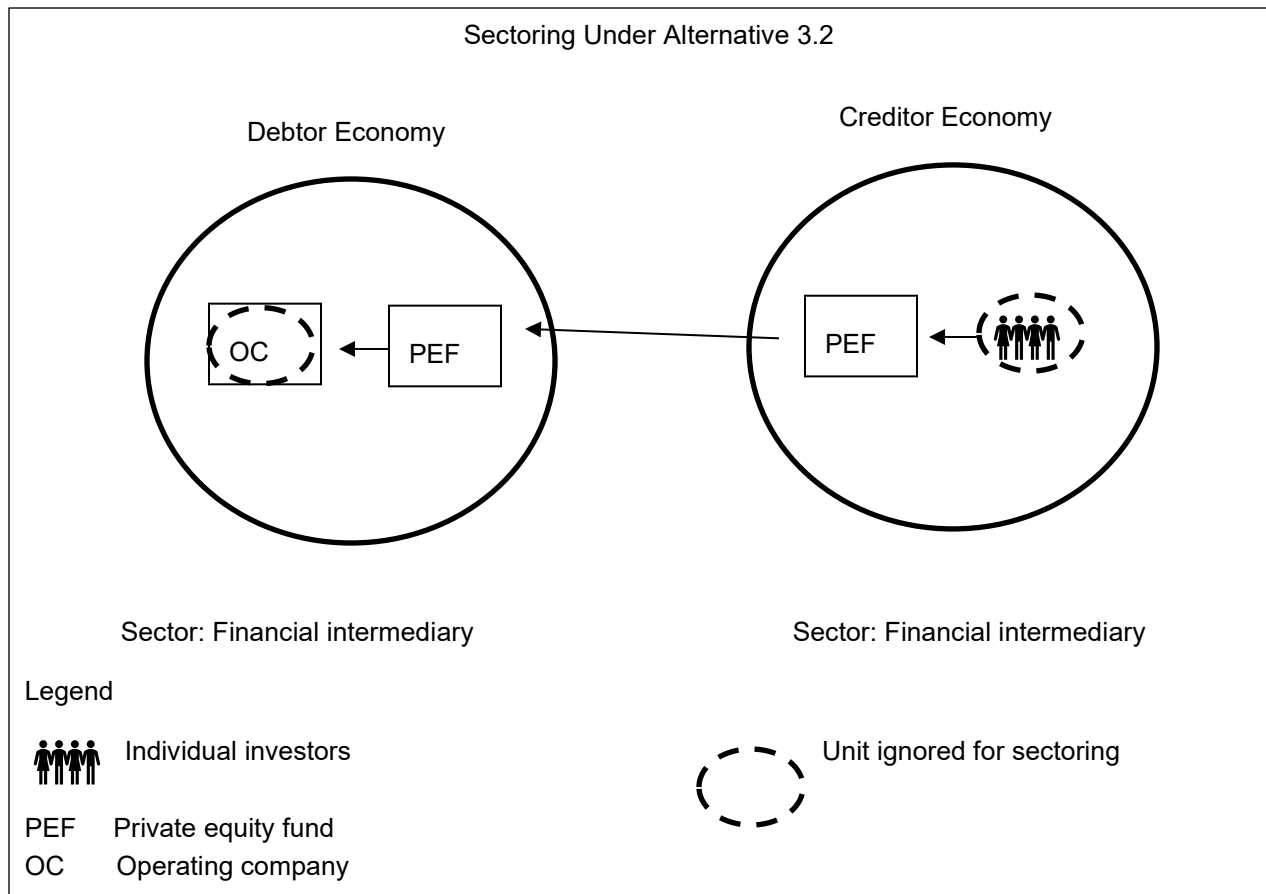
Sectoring Under Alternative 3.2

Debtor Economy

Creditor Economy

OC

PEF

PEF

Sector: Financial intermediary

Sector: Financial intermediary

Legend

Individual investors

Unit ignored for sectoring

PEF Private equity fund

OC Operating company